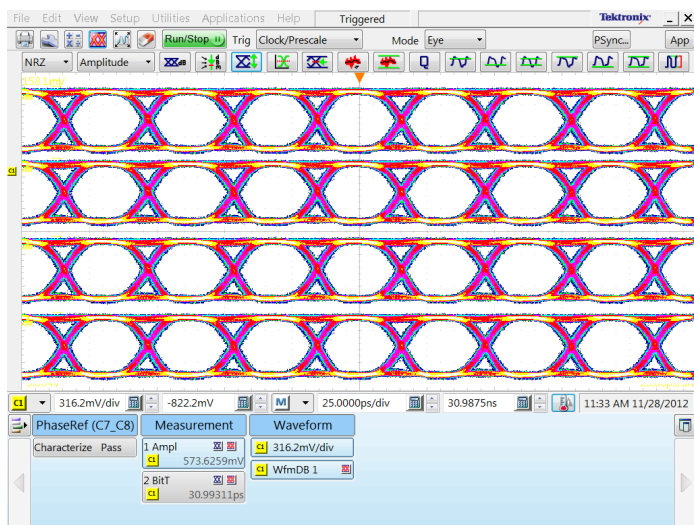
File Edit View Setup Utilities Applications Help Triggered Tektronix _ X

Run/Stop Trig Clock/Prescale Mode Eye PSync... App

NRZ Amplitude

1.551mV

C1

C1 316.2mV/div -822.2mV M 25.0000ps/div 30.9875ns 11:33 AM 11/28/2012

PhaseRef (C7_C8) Measurement Waveform

Characterize Pass

1 Ampl
C1 573.6259mV

2 BitT
C1 30.99311ps

C1 316.2mV/div

C1 WfmDB 1